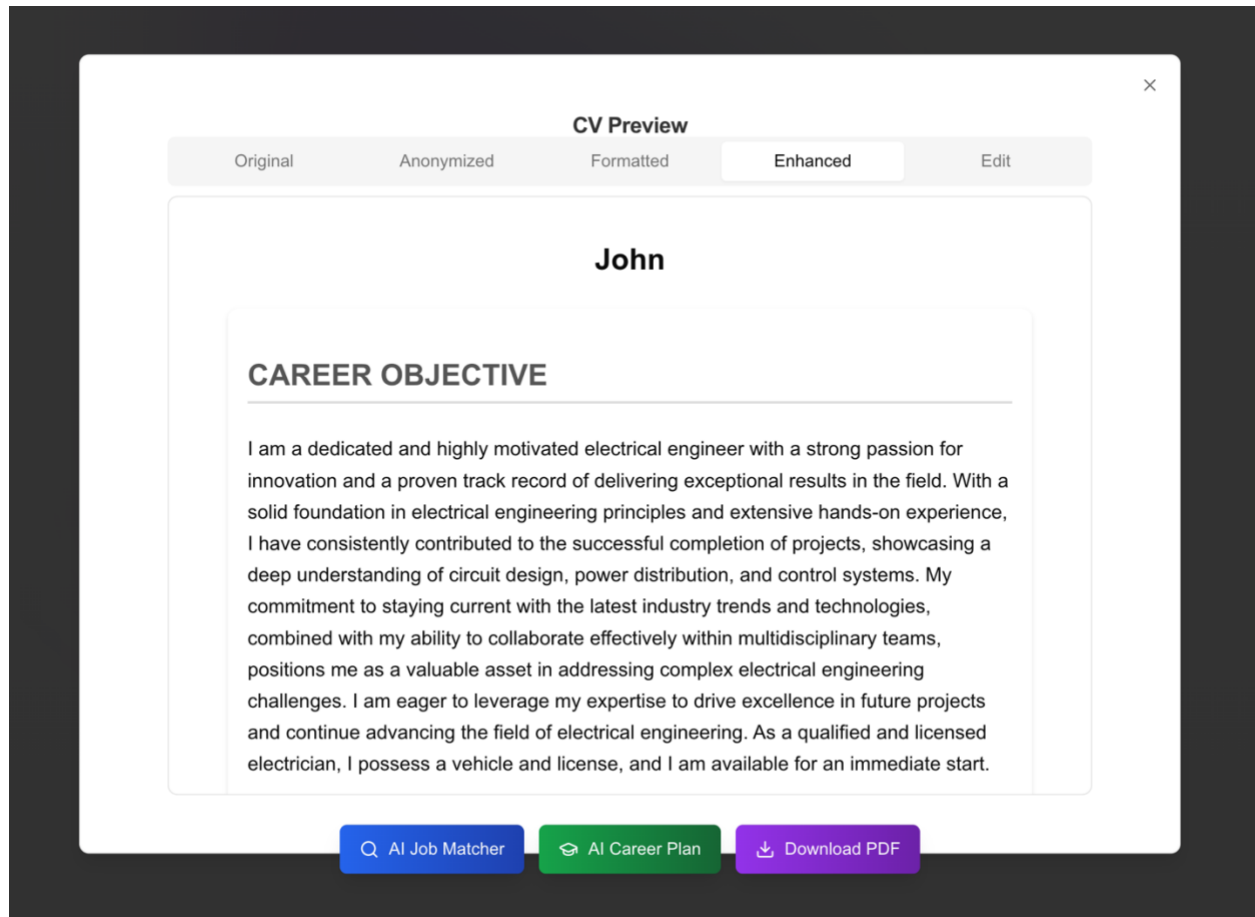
×

CV Preview

Original Anonymized Formatted Enhanced Edit

John

CAREER OBJECTIVE

I am a dedicated and highly motivated electrical engineer with a strong passion for innovation and a proven track record of delivering exceptional results in the field. With a solid foundation in electrical engineering principles and extensive hands-on experience, I have consistently contributed to the successful completion of projects, showcasing a deep understanding of circuit design, power distribution, and control systems. My commitment to staying current with the latest industry trends and technologies, combined with my ability to collaborate effectively within multidisciplinary teams, positions me as a valuable asset in addressing complex electrical engineering challenges. I am eager to leverage my expertise to drive excellence in future projects and continue advancing the field of electrical engineering. As a qualified and licensed electrician, I possess a vehicle and license, and I am available for an immediate start.

AI Job Matcher AI Career Plan Download PDF